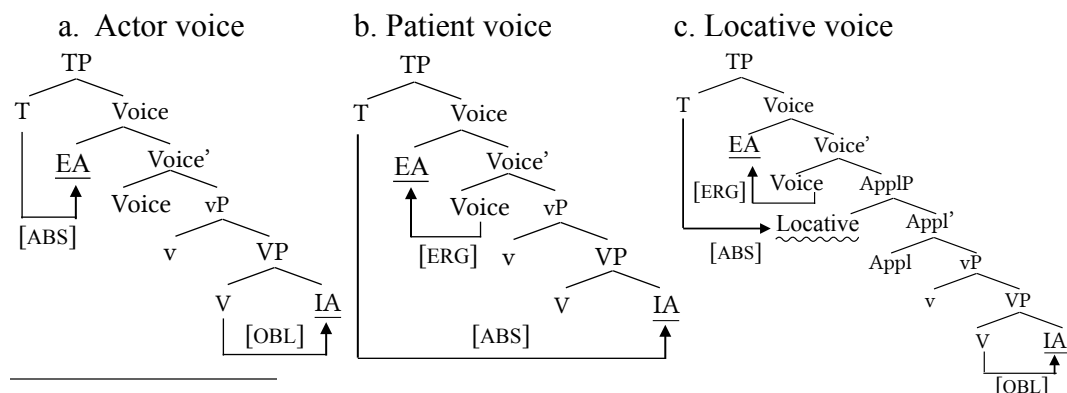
a. Actor voice

TP
T
Voice
EA
Voice'
Voice
vP
v
VP
V
IA
[ABS]
[OBL]

b. Patient voice

TP
T
Voice
EA
Voice'
Voice
vP
v
VP
V
IA
[ERG]
[ABS]

c. Locative voice

TP
T
Voice
EA
Voice'
Voice
ApplP
Locative
Appl'
Appl
vP
v
VP
V
IA
[ERG]
[ABS]
[OBL]